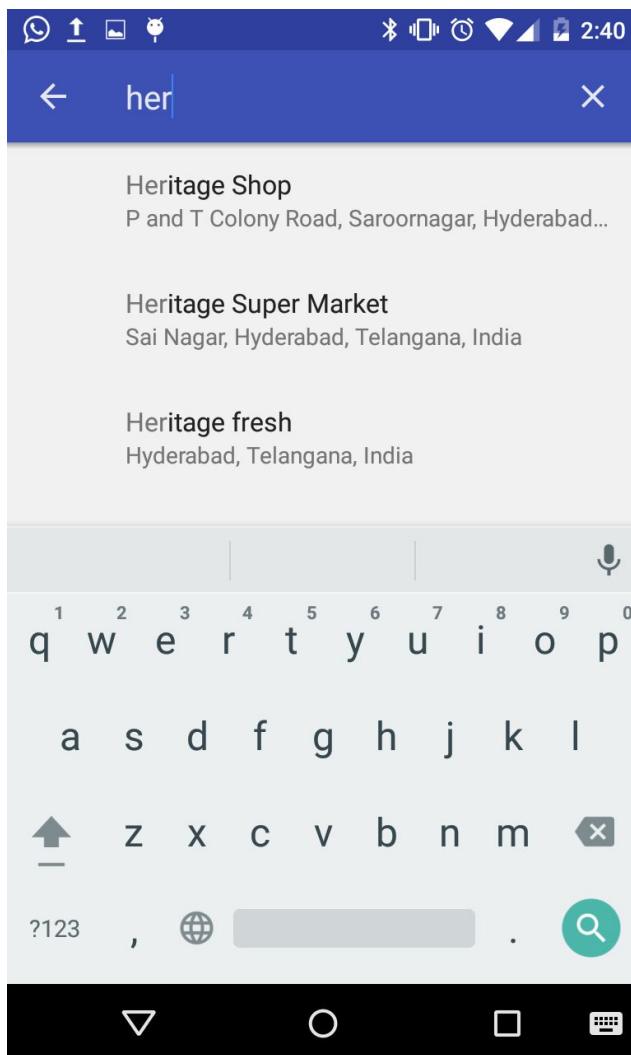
2:40

her

Heritage Shop
P and T Colony Road, Saroornagar, Hyderabad...

Heritage Super Market
Sai Nagar, Hyderabad, Telangana, India

Heritage fresh
Hyderabad, Telangana, India

1 2 3 4 5 6 7 8 9 0
q w e r t y u i o p
a s d f g h j k l
z x c v b n m
?123 , .